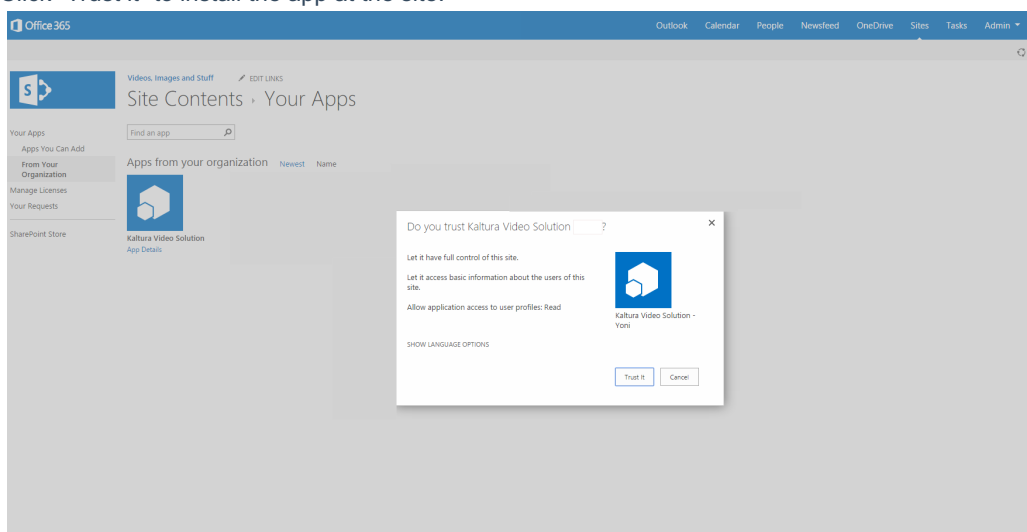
Click "Trust It" to install the app at the site.

Office 365

Outlook Calendar People Newsfeed OneDrive Sites Tasks Admin

Videos, Images and Stuff EDIT LINKS

Site Contents › Your Apps

Your Apps
Apps You Can Add
From Your Organization
Manage Licenses
Your Requests
SharePoint Store

Find an app

Apps from your organization Newest Name

Kaltura Video Solution
App Details

Do you trust Kaltura Video Solution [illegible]?

Let it have full control of this site.

Let it access basic information about the users of this site.

Allow application access to user profiles: Read

SHOW LANGUAGE OPTIONS

Kaltura Video Solution - Yoni

Trust It Cancel